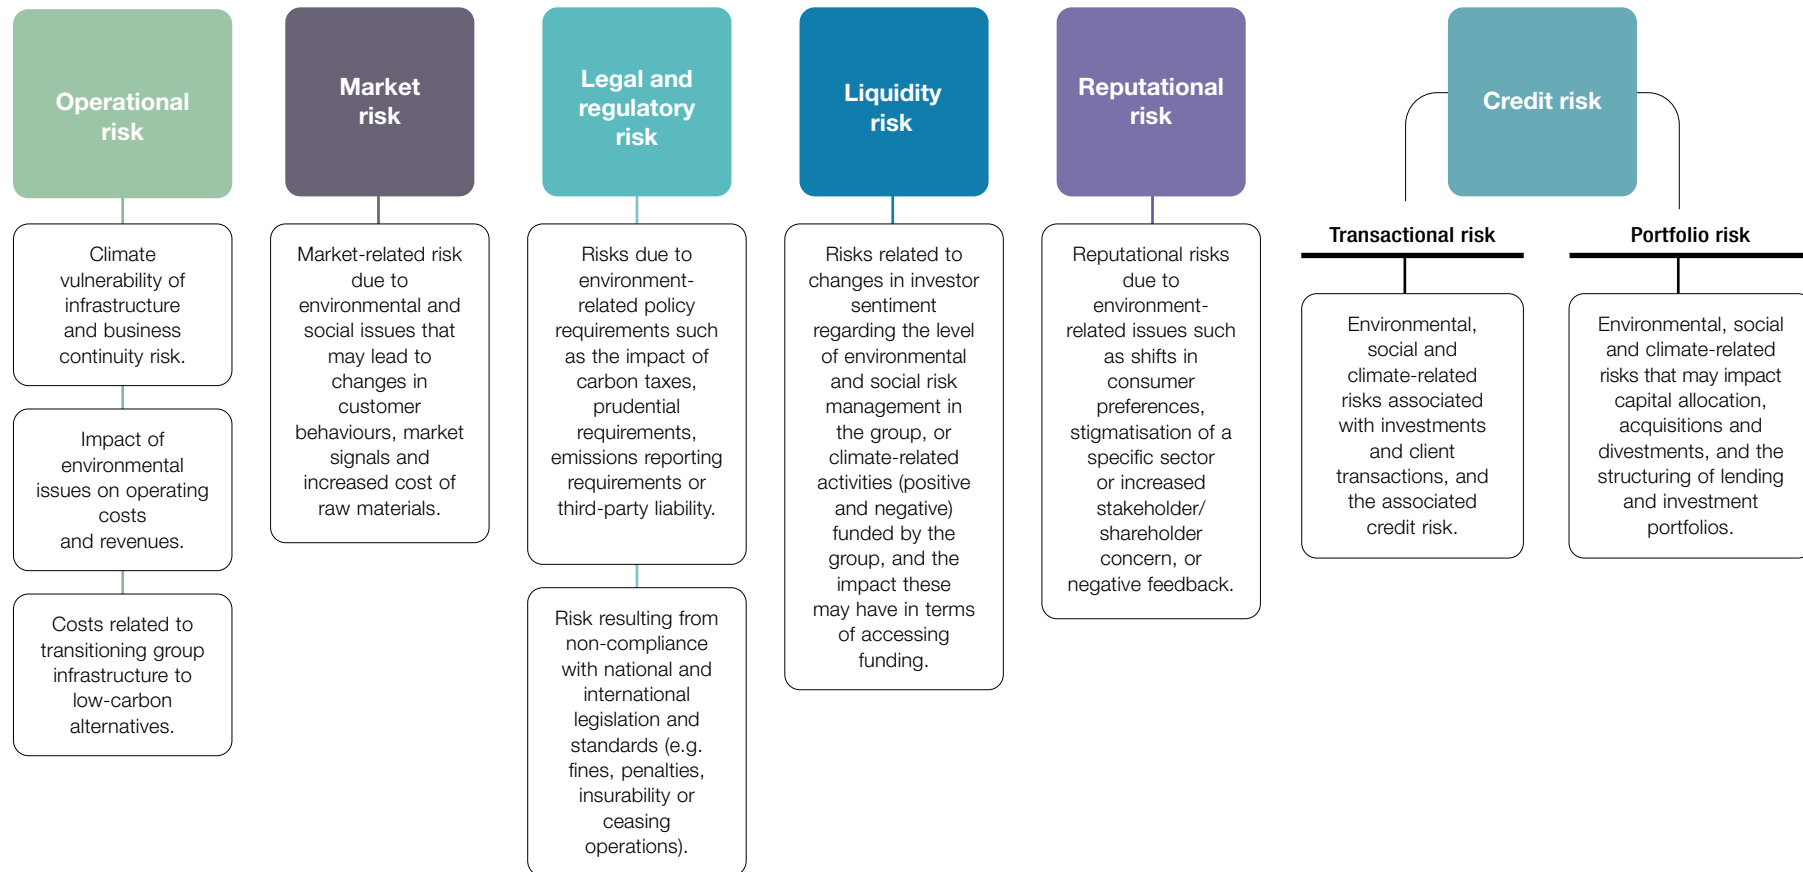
Operational risk

Climate vulnerability of infrastructure and business continuity risk.

Impact of environmental issues on operating costs and revenues.

Costs related to transitioning group infrastructure to low-carbon alternatives.

Market risk

Market-related risk due to environmental and social issues that may lead to changes in customer behaviours, market signals and increased cost of raw materials.

Legal and regulatory risk

Risks due to environment-related policy requirements such as the impact of carbon taxes, prudential requirements, emissions reporting requirements or third-party liability.

Risk resulting from non-compliance with national and international legislation and standards (e.g. fines, penalties, insurability or ceasing operations).

Liquidity risk

Risks related to changes in investor sentiment regarding the level of environmental and social risk management in the group, or climate-related activities (positive and negative) funded by the group, and the impact these may have in terms of accessing funding.

Reputational risk

Reputational risks due to environment-related issues such as shifts in consumer preferences, stigmatisation of a specific sector or increased stakeholder/ shareholder concern, or negative feedback.

Credit risk

Transactional risk

Environmental, social and climate-related risks associated with investments and client transactions, and the associated credit risk.

Portfolio risk

Environmental, social and climate-related risks that may impact capital allocation, acquisitions and divestments, and the structuring of lending and investment portfolios.